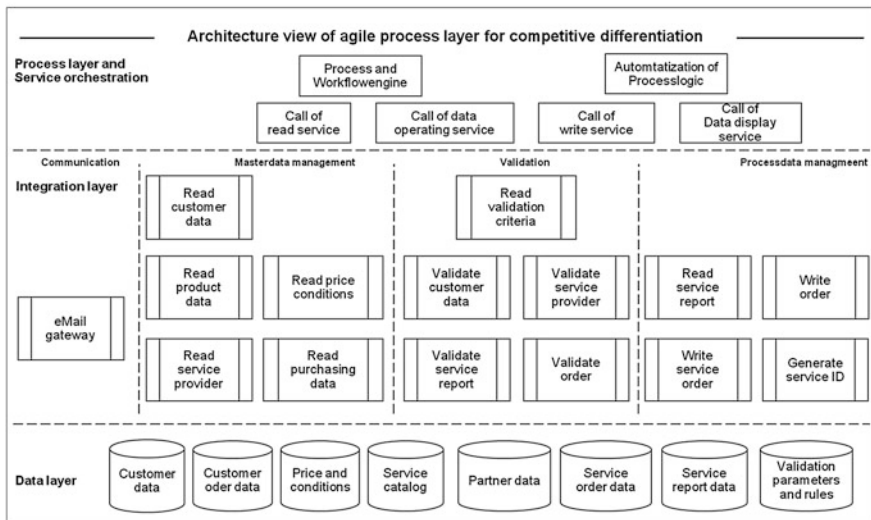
Architecture view of agile process layer for competitive differentiation

Process layer and Service orchestration

Process and Workflowengine

Automtatization of Processlogic

Call of read service

Call of data operating service

Call of write service

Call of Data display service

Communication

Masterdata management

Validation

Processdata managment

Integration layer

Read customer data

Read validation criteria

eMail gateway

Read product data

Read price conditions

Validate customer data

Validate service provider

Read service report

Write order

Read service provider

Read purchasing data

Validate service report

Validate order

Write service order

Generate service ID

Data layer

Customer data

Customer oder data

Price and conditions

Service catalog

Partner data

Service order data

Service report data

Validation parameters and rules